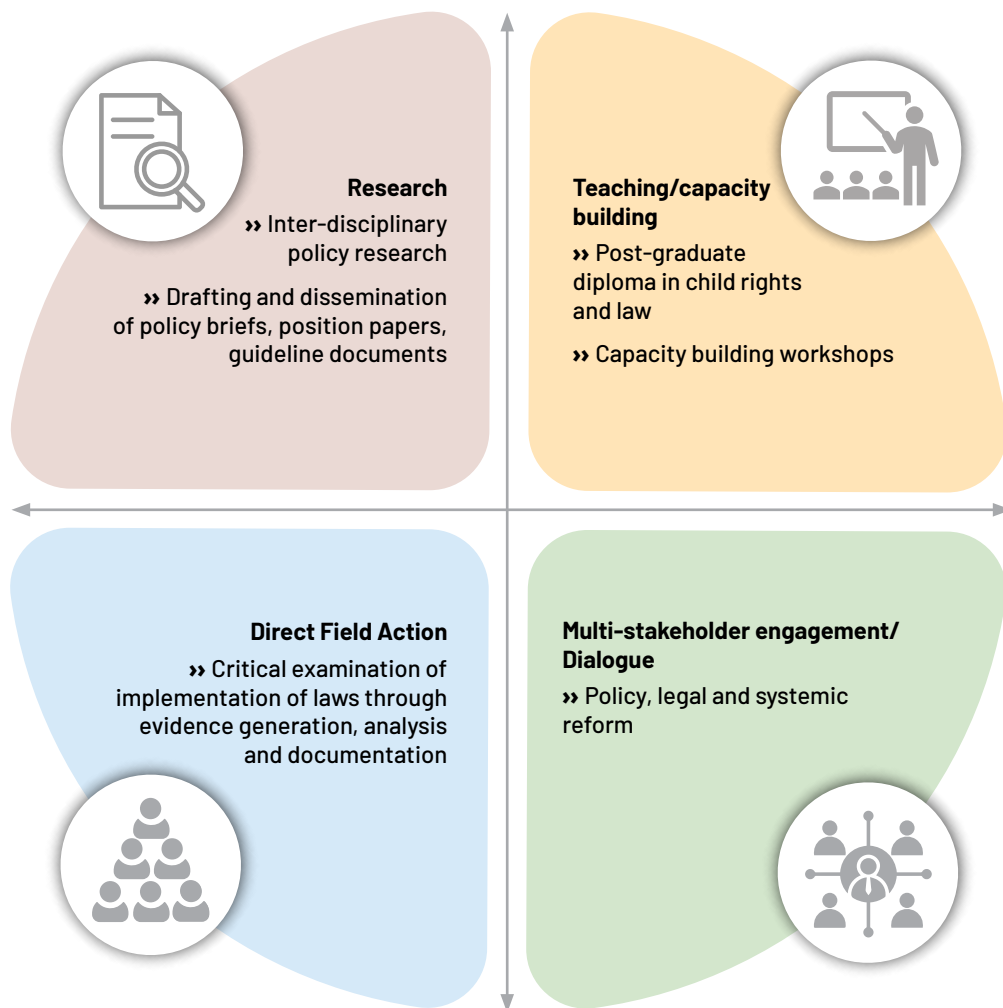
**Research**

›› Inter-disciplinary policy research

›› Drafting and dissemination of policy briefs, position papers, guideline documents

**Teaching/capacity building**

›› Post-graduate diploma in child rights and law

›› Capacity building workshops

**Direct Field Action**

›› Critical examination of implementation of laws through evidence generation, analysis and documentation

**Multi-stakeholder engagement/ Dialogue**

›› Policy, legal and systemic reform